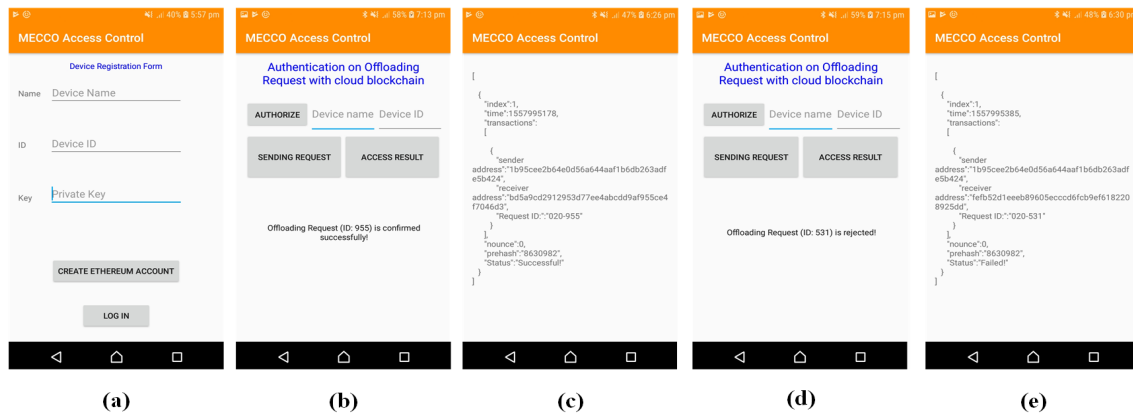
40% 5:57 pm
MECCO Access Control
Device Registration Form
Name Device Name
ID Device ID
Key Private Key
CREATE ETHEREUM ACCOUNT
LOG IN

(a)

58% 7:13 pm
MECCO Access Control
Authentication on Offloading Request with cloud blockchain
AUTHORIZE Device name Device ID
SENDING REQUEST ACCESS RESULT
Offloading Request (ID: 955) is confirmed successfully!

(b)

47% 6:26 pm
MECCO Access Control
[
{
"index":1,
"time":1557995178,
"transactions":
[
{
"sender address":"1b95cee2b64e0d56a644aaf1b6db263adfe5b424",
"receiver address":"bd5a9cd2912953d77ee4abcdd9af955ce4f7046d3",
"Request ID":"020-955"
}
],
"nounce":0,
"prehash":"8630982",
"Status":"Successful!"
}
]

(c)

59% 7:15 pm
MECCO Access Control
Authentication on Offloading Request with cloud blockchain
AUTHORIZE Device name Device ID
SENDING REQUEST ACCESS RESULT
Offloading Request (ID: 531) is rejected!

(d)

48% 6:30 pm
MECCO Access Control
[
{
"index":1,
"time":1557995385,
"transactions":
[
{
"sender address":"1b95cee2b64e0d56a644aaf1b6db263adfe5b424",
"receiver address":"fefb52d1eeeb89605ecccd6fcb9ef6182208925dd",
"Request ID":"020-531"
}
],
"nounce":0,
"prehash":"8630982",
"Status":"Failed!"
}
]

(e)